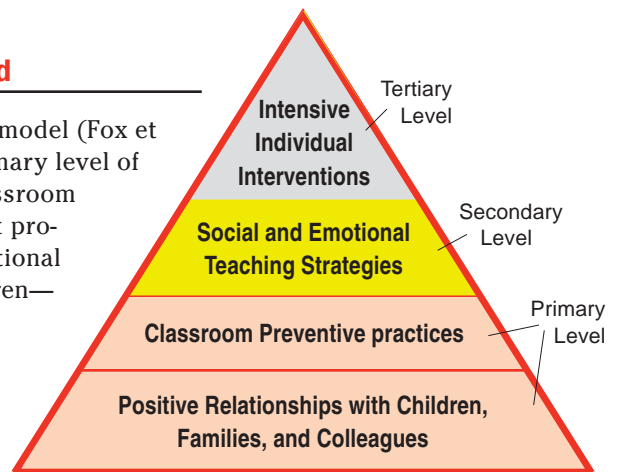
d

model (Fox et
mary level of
ssroom
 pro-
tional
ren—

Intensive Individual Interventions

Tertiary Level

Social and Emotional Teaching Strategies

Secondary Level

Classroom Preventive practices

Primary Level

Positive Relationships with Children, Families, and Colleagues